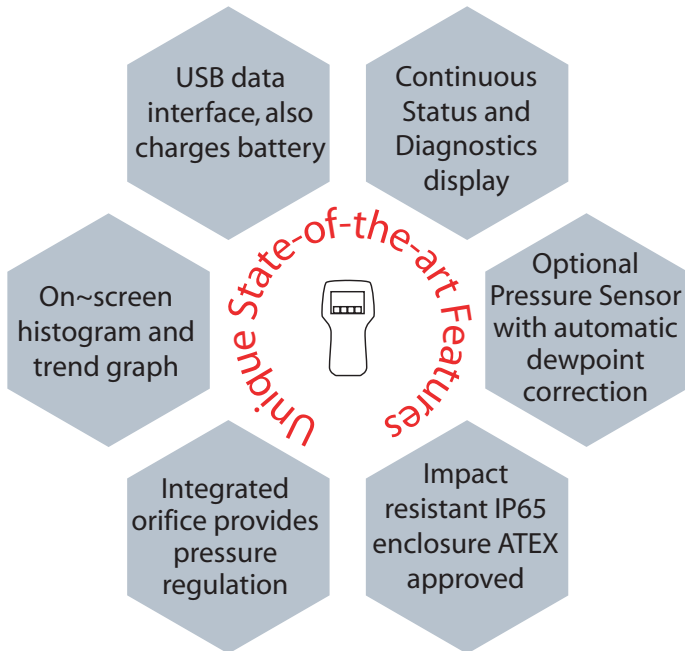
Unique State-of-the-art Features

USB data interface, also charges battery

Continuous Status and Diagnostics display

Optional Pressure Sensor with automatic dewpoint correction

Impact resistant IP65 enclosure ATEX approved

Integrated orifice provides pressure regulation

On~screen histogram and trend graph